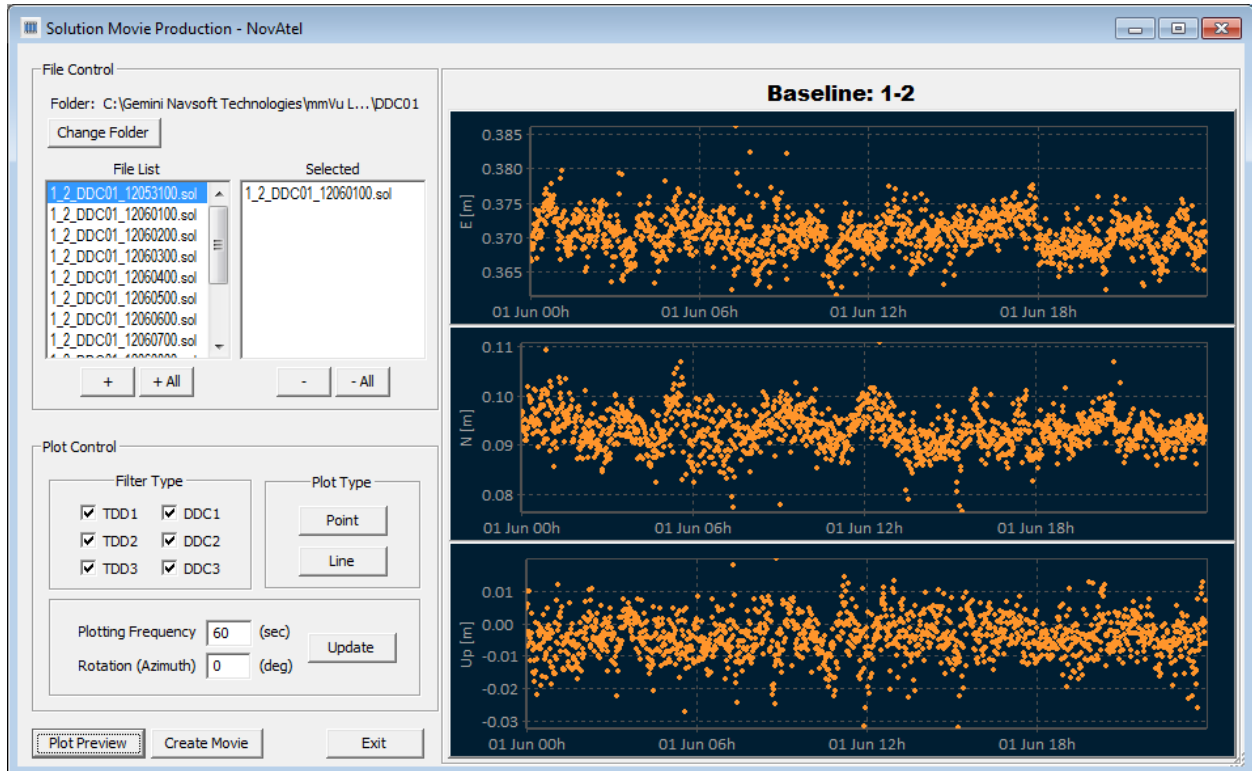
Solution Movie Production - NovAtel

File Control

Folder: C:\Gemini Navsoft Technologies\mmVu L...\DDC01

Change Folder

File List

1_2_DDC01_12053100.sol
1_2_DDC01_12060100.sol
1_2_DDC01_12060200.sol
1_2_DDC01_12060300.sol
1_2_DDC01_12060400.sol
1_2_DDC01_12060500.sol
1_2_DDC01_12060600.sol
1_2_DDC01_12060700.sol

Selected

1_2_DDC01_12060100.sol

+ | + All | - | - All

Plot Control

Filter Type

TDD1 DDC1
TDD2 DDC2
TDD3 DDC3

Plot Type

Point

Line

Plotting Frequency 60 (sec)

Rotation (Azimuth) 0 (deg)

Update

Plot Preview | Create Movie | Exit

Baseline: 1-2

E [m]
0.385
0.380
0.375
0.370
0.365
01 Jun 00h 01 Jun 06h 01 Jun 12h 01 Jun 18h

N [m]
0.11
0.10
0.09
0.08
01 Jun 00h 01 Jun 06h 01 Jun 12h 01 Jun 18h

Up [m]
0.01
0.00
-0.01
-0.02
-0.03
01 Jun 00h 01 Jun 06h 01 Jun 12h 01 Jun 18h